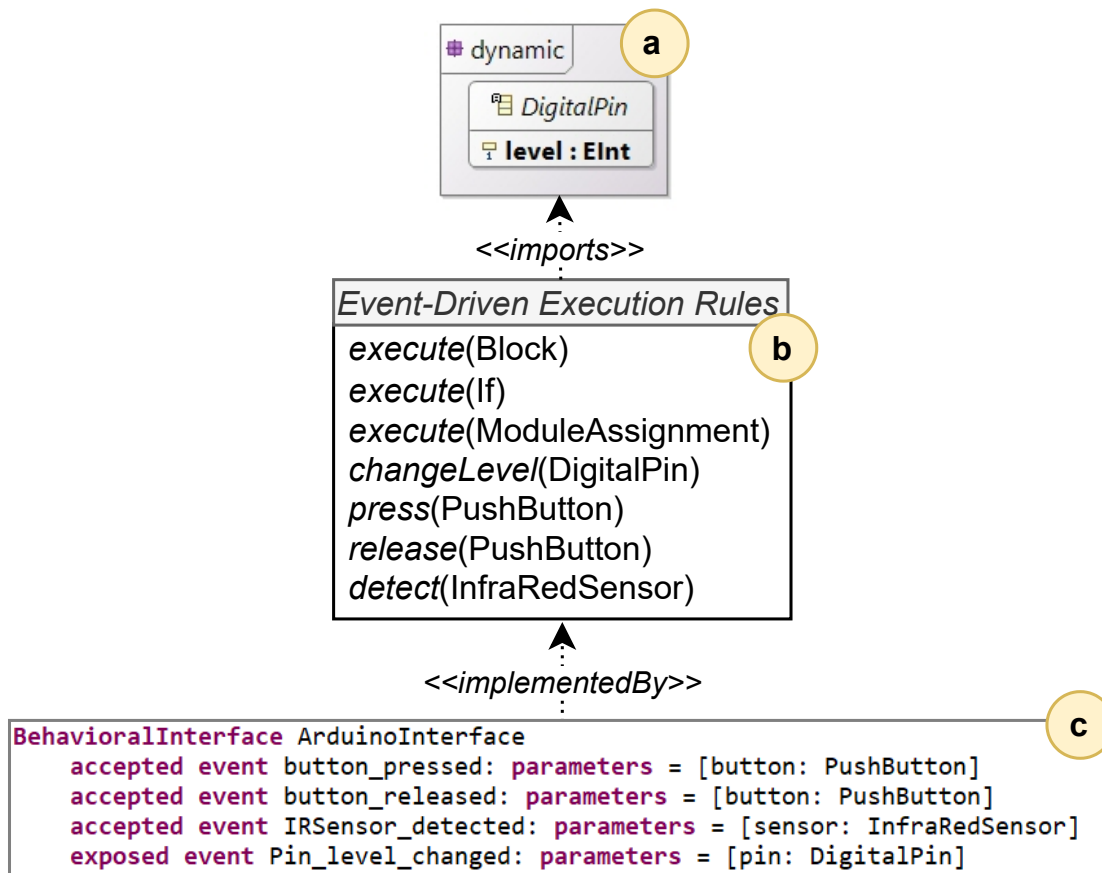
dynamic
a
DigitalPin
level : EInt
<<imports>>
Event-Driven Execution Rules
b
execute(Block)
execute(If)
execute(ModuleAssignment)
changeLevel(DigitalPin)
press(PushButton)
release(PushButton)
detect(InfraRedSensor)
<<implementedBy>>
c
BehavioralInterface ArduinoInterface
accepted event button_pressed: parameters = [button: PushButton]
accepted event button_released: parameters = [button: PushButton]
accepted event IRSensor_detected: parameters = [sensor: InfraRedSensor]
exposed event Pin_level_changed: parameters = [pin: DigitalPin]